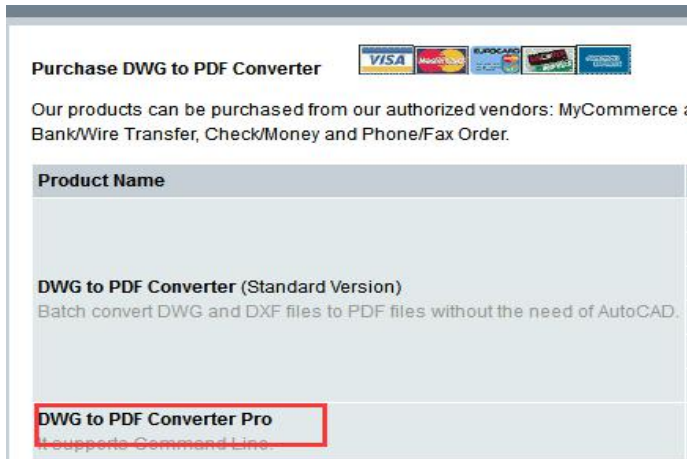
Purchase DWG to PDF Converter

VISA MasterCard EUROCARD

Our products can be purchased from our authorized vendors: MyCommerce a Bank/Wire Transfer, Check/Money and Phone/Fax Order.

| Product Name |
|---|
| **DWG to PDF Converter** (Standard Version) Batch convert DWG and DXF files to PDF files without the need of AutoCAD. |
| **DWG to PDF Converter Pro** It supports Command Line. |